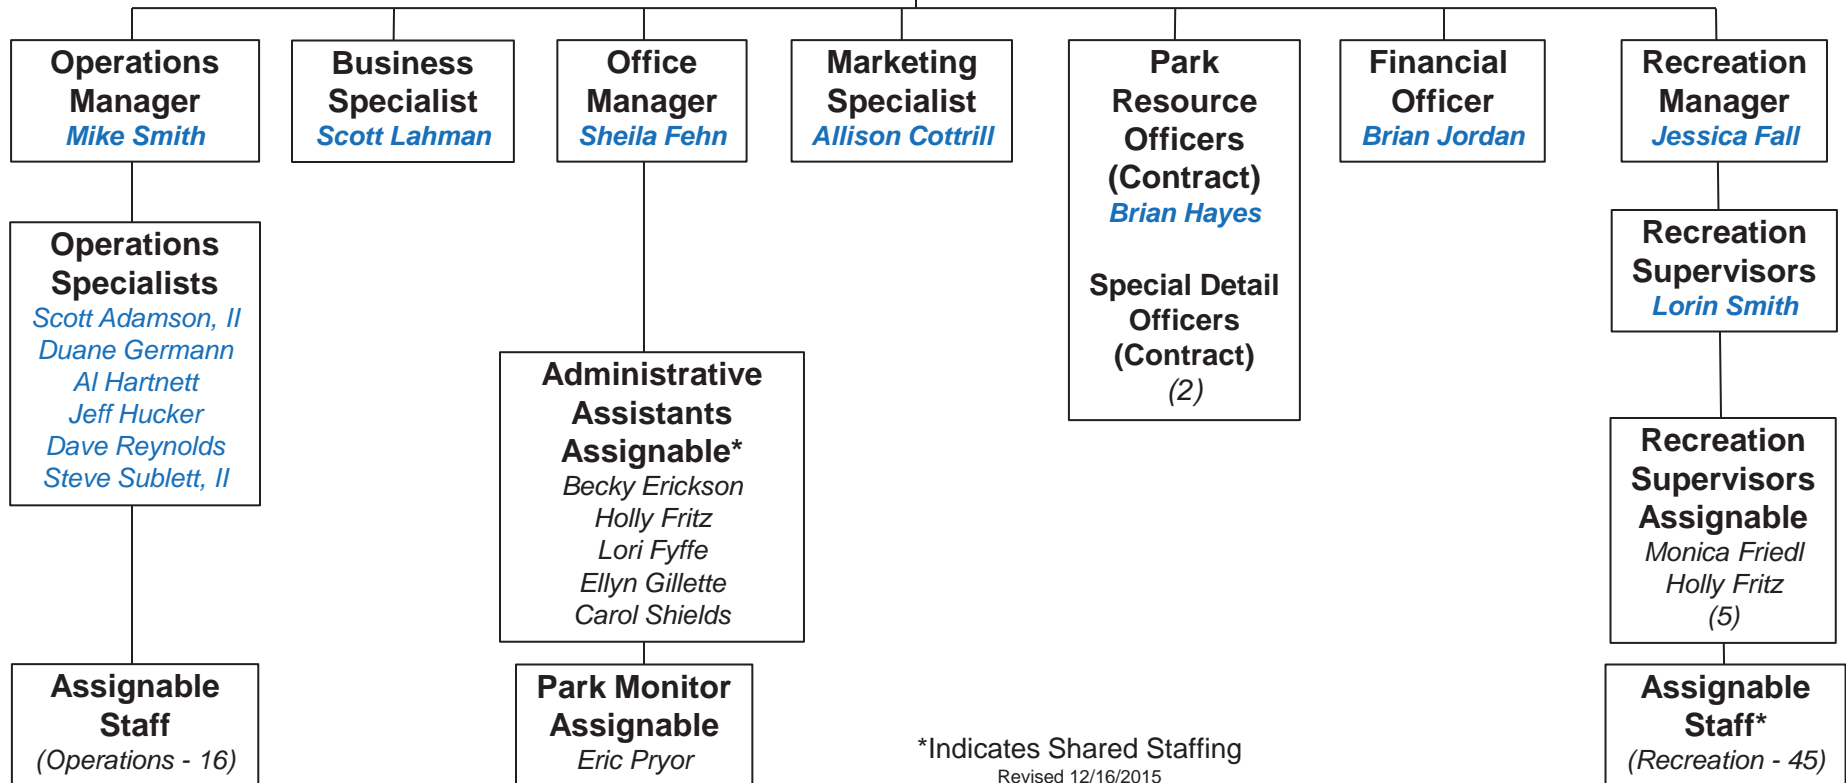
Operations Manager
Mike Smith

Business Specialist
Scott Lahman

Office Manager
Sheila Fehn

Marketing Specialist
Allison Cottrill

Park Resource Officers (Contract)
Brian Hayes

Special Detail Officers (Contract)
(2)

Financial Officer
Brian Jordan

Recreation Manager
Jessica Fall

Operations Specialists
Scott Adamson, II
Duane Germann
Al Hartnett
Jeff Hucker
Dave Reynolds
Steve Sublett, II

Administrative Assistants Assignable*
Becky Erickson
Holly Fritz
Lori Fyffe
Ellyn Gillette
Carol Shields

Recreation Supervisors
Lorin Smith

Recreation Supervisors Assignable
Monica Friedl
Holly Fritz
(5)

Assignable Staff
(Operations - 16)

Park Monitor Assignable
Eric Pryor

*Indicates Shared Staffing
Revised 12/16/2015

Assignable Staff*
(Recreation - 45)